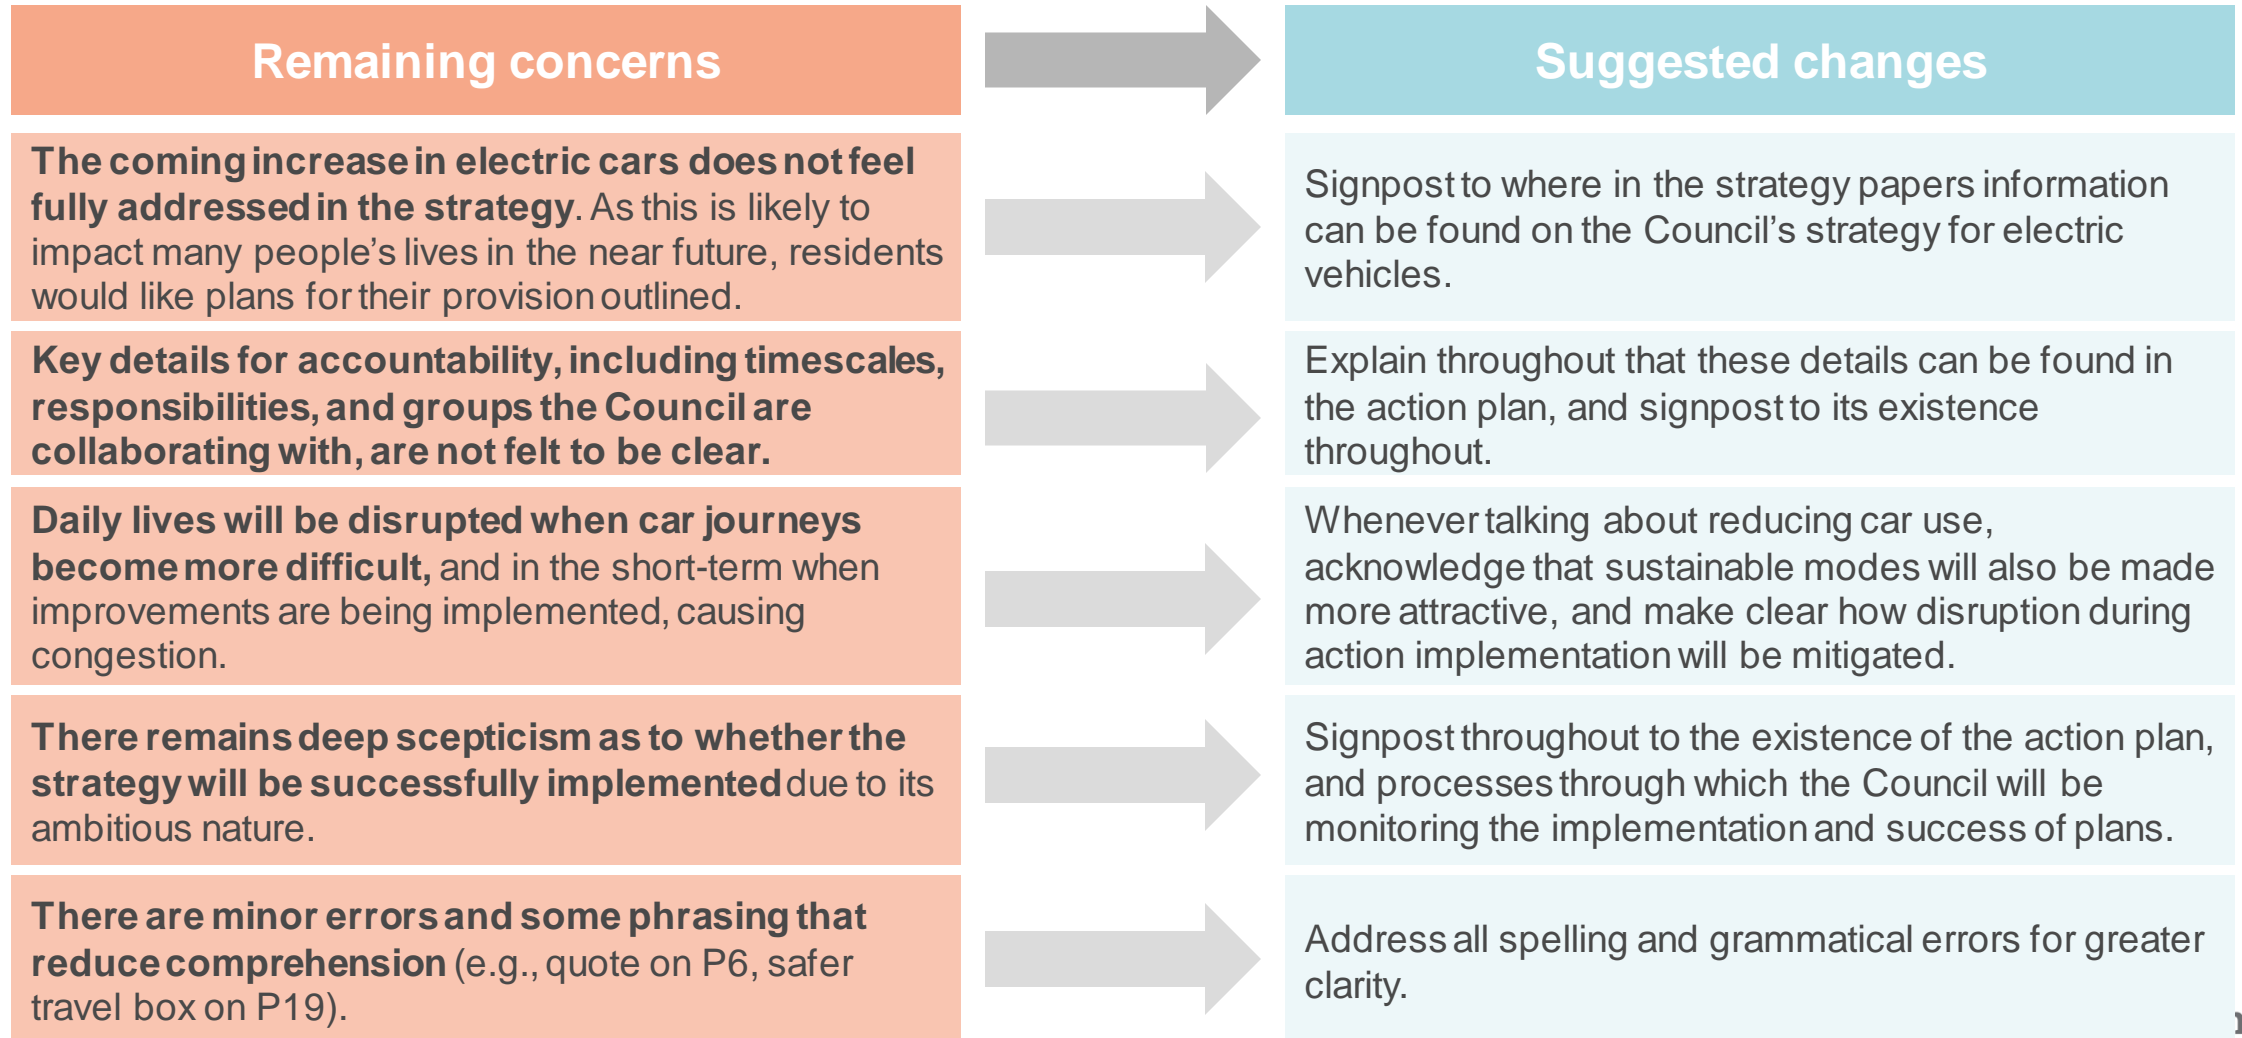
| Remaining concerns | Suggested changes |
|---|---|
| **The coming increase in electric cars does not feel fully addressed in the strategy**. As this is likely to impact many people's lives in the near future, residents would like plans for their provision outlined. | Signpost to where in the strategy papers information can be found on the Council's strategy for electric vehicles. |
| **Key details for accountability, including timescales, responsibilities, and groups the Council are collaborating with, are not felt to be clear.** | Explain throughout that these details can be found in the action plan, and signpost to its existence throughout. |
| **Daily lives will be disrupted when car journeys become more difficult,** and in the short-term when improvements are being implemented, causing congestion. | Whenever talking about reducing car use, acknowledge that sustainable modes will also be made more attractive, and make clear how disruption during action implementation will be mitigated. |
| **There remains deep scepticism as to whether the strategy will be successfully implemented** due to its ambitious nature. | Signpost throughout to the existence of the action plan, and processes through which the Council will be monitoring the implementation and success of plans. |
| **There are minor errors and some phrasing that reduce comprehension** (e.g., quote on P6, safer travel box on P19). | Address all spelling and grammatical errors for greater clarity. |